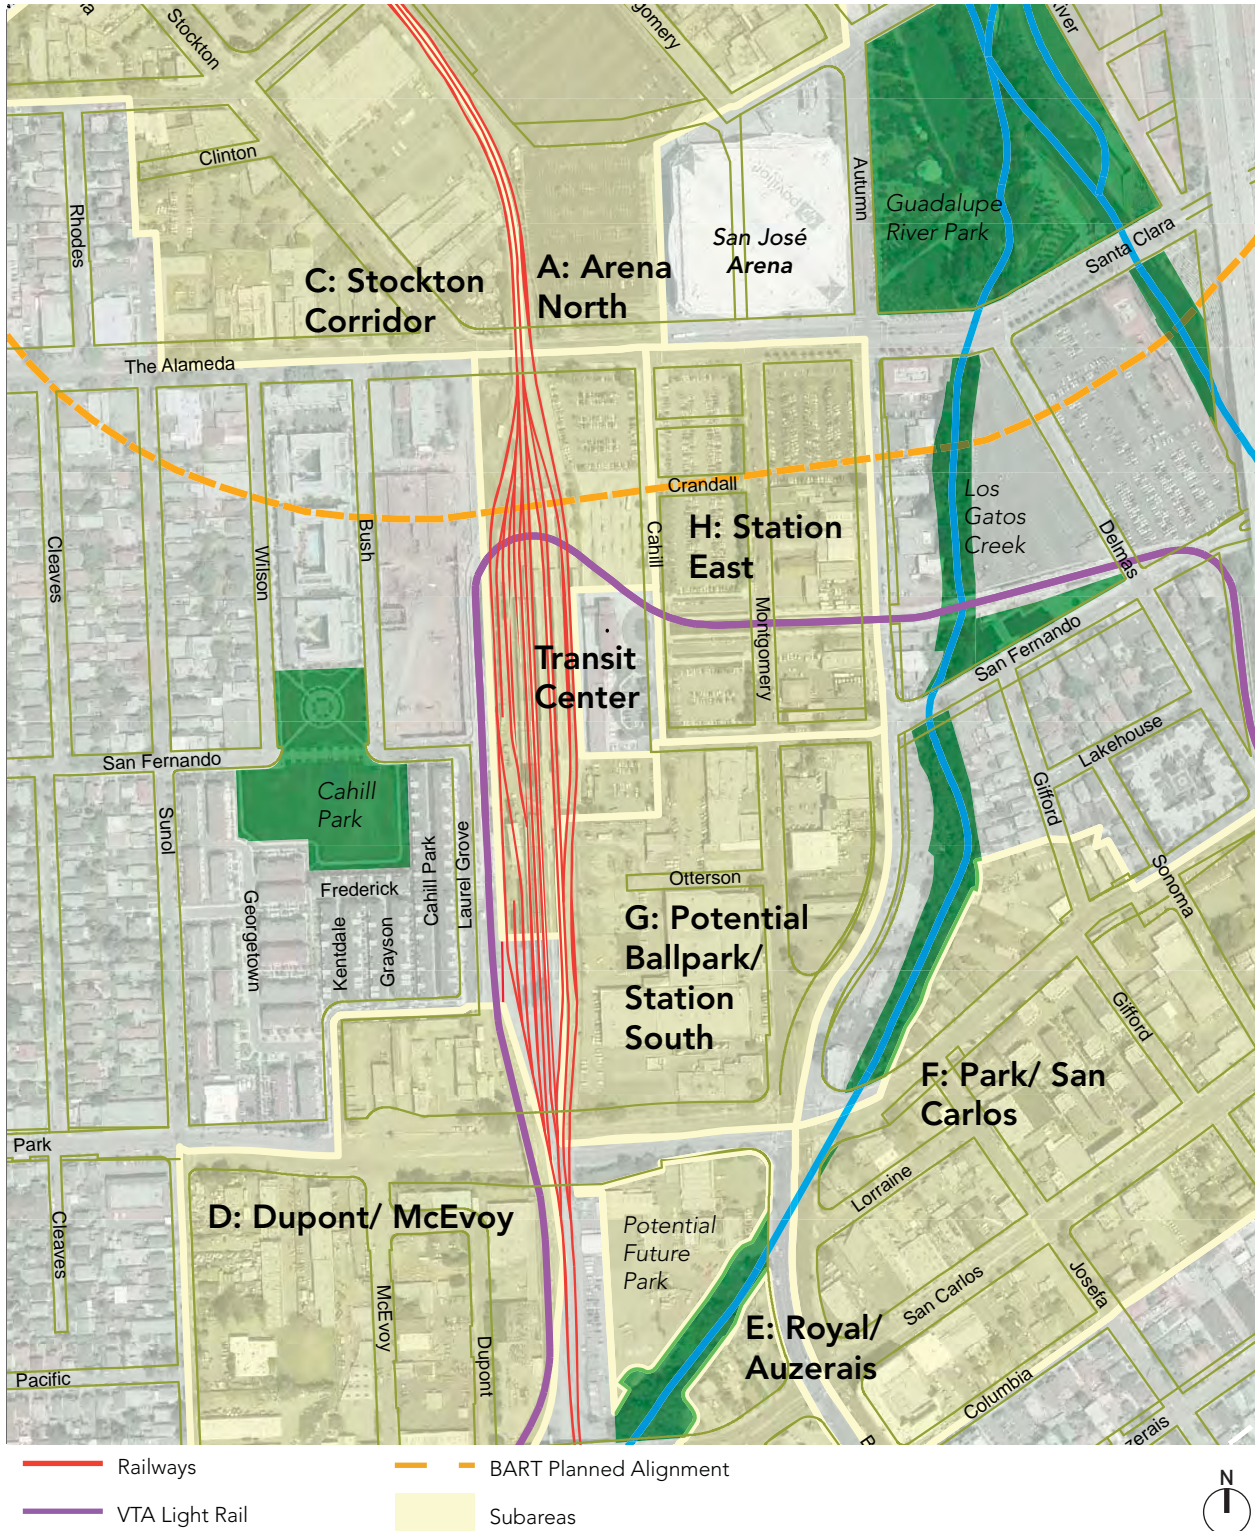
Stockton
gomery
iver
Clinton
Rhodes
Autumn
Guadalupe River Park
San José Arena
Santa Clara
C: Stockton Corridor
A: Arena North
The Alameda
Crandall
Los Gatos Creek
Cleaves
Wilson
Bush
Cahill
H: Station East
Delmas
Montgomery
Transit Center
San Fernando
San Fernando
Lakehouse
Cahill Park
Sunol
Gifford
Frederick
Cahill Park
Laurel Grove
Otterson
Sonoma
Georgetown
Kentdale
Grayson
G: Potential Ballpark/ Station South
Gifford
F: Park/ San Carlos
Park
Lorraine
D: Dupont/ McEvoy
Cleaves
Potential Future Park
Josefa
McEvoy
Dupont
San Carlos
E: Royal/ Auzerais
Pacific
Columbia
zerais
Railways
BART Planned Alignment
VTA Light Rail
Subareas
N